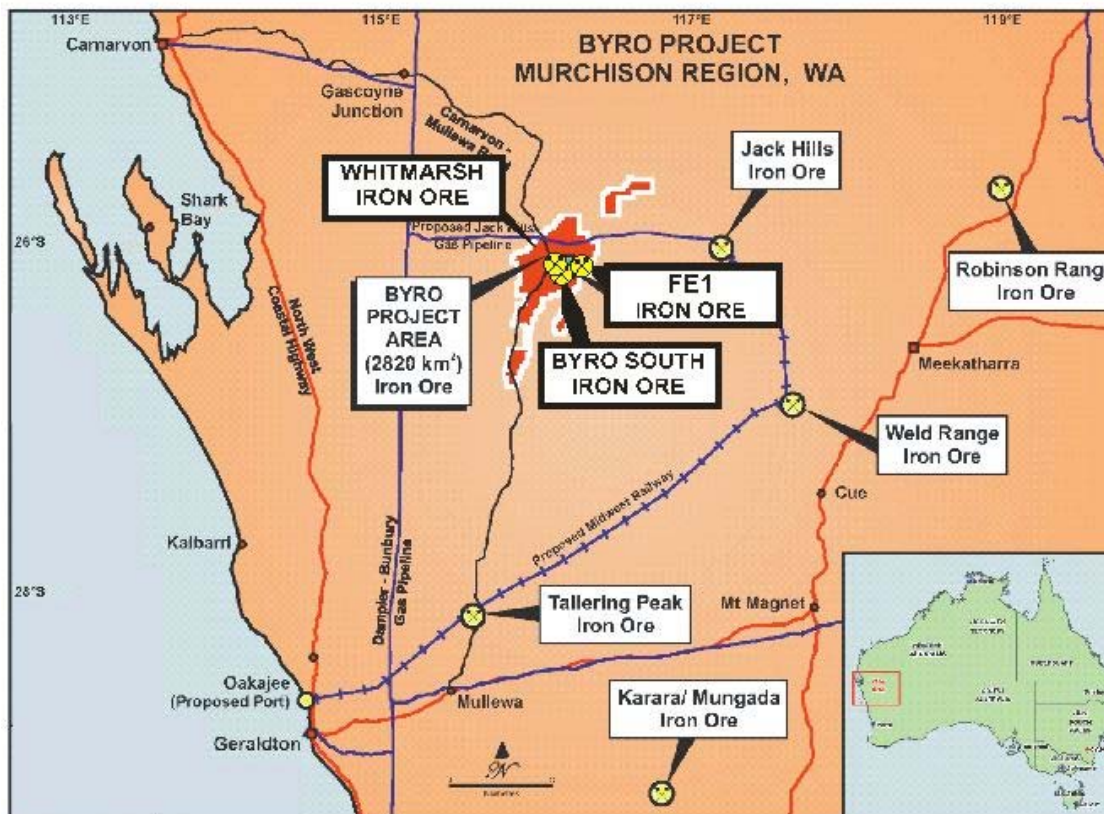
113°E
115°E
117°E
119°E

BYRO PROJECT
MURCHISON REGION, WA

Carnarvon
Gascoyne Junction
Carnarvon - Mullewa Rd
Shark Bay
26°S
WHITMARSH IRON ORE
Proposed Jack Hills Gas Pipeline
Jack Hills Iron Ore
Robinson Rang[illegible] Iron Ore
BYRO PROJECT AREA ($2820\ km^2$) Iron Ore
FE1 IRON ORE
BYRO SOUTH IRON ORE
North West Coastal Highway
Meekatharra
Weld Range Iron Ore
Cue
Proposed Midwest Railway
Dampier - Bunbury Gas Pipeline
Kalbarri
28°S
Tallering Peak Iron Ore
Mt Magnet
Oakajee (Proposed Port)
Mullewa
Karara/ Mungada Iron Ore
Geraldton
N